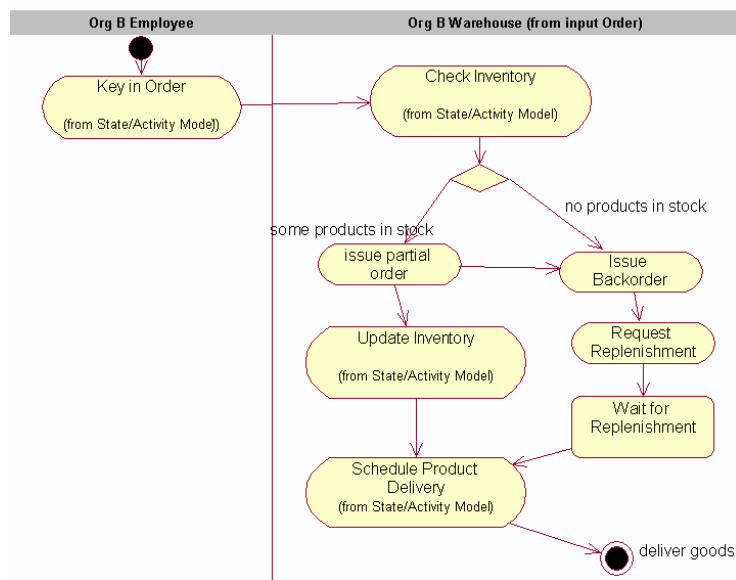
Org B Employee

Org B Warehouse (from input Order)

Key in Order

(from State/Activity Model)

Check Inventory

(from State/Activity Model)

some products in stock

no products in stock

issue partial order

Issue Backorder

Update Inventory

(from State/Activity Model)

Request Replenishment

Wait for Replenishment

Schedule Product Delivery

(from State/Activity Model)

deliver goods